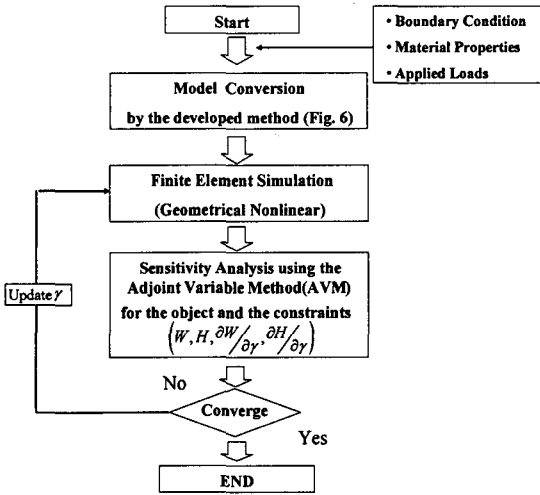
Start

• Boundary Condition
• Material Properties
• Applied Loads

Model Conversion
by the developed method (Fig. 6)

Finite Element Simulation
(Geometrical Nonlinear)

Sensitivity Analysis using the Adjoint Variable Method(AVM) for the object and the constraints $\left(W, H, \partial W / \partial \gamma, \partial H / \partial \gamma\right)$

Update $\gamma$

No

Converge

Yes

END